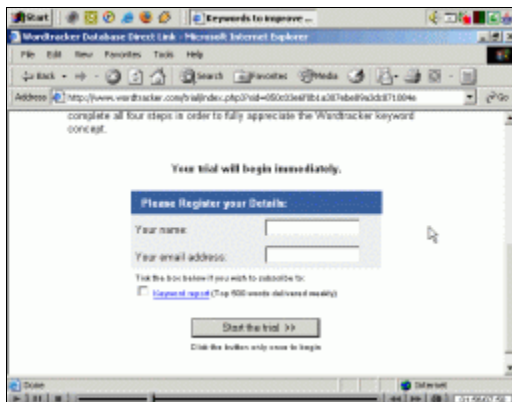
Start | Keywords to improve ...

Wordtracker Database Direct Link - Microsoft Internet Explorer

File Edit View Favorites Tools Help

Back Search Favorites Media

Address http://www.wordtracker.com/trial/index.php3?sid=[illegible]

complete all four steps in order to fully appreciate the Wordtracker keyword concept.

Your trial will begin immediately.

Please Register your Details:

Your name:

Your email address:

Tick the box below if you wish to subscribe to:

Keyword report (Top 500 words delivered weekly)

Start the trial >>

Click the button only once to begin

Done

Internet